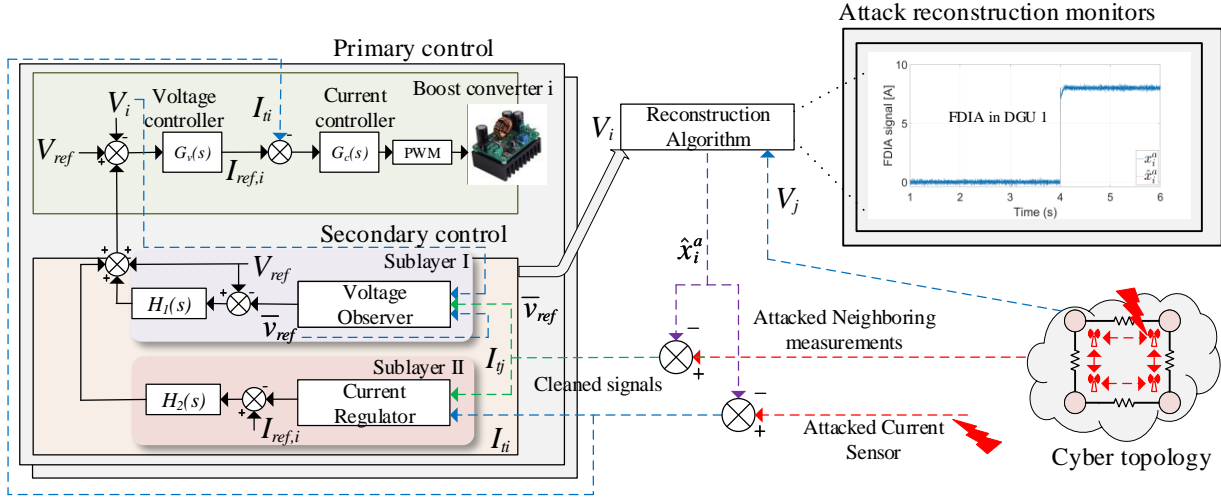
Attack reconstruction monitors

Primary control

Boost converter i

$V_i$

Voltage controller

$I_{ti}$

Current controller

$V_{ref}$

$G_v(s)$

$I_{ref,i}$

$G_c(s)$

PWM

$V_i$

Reconstruction Algorithm

$V_j$

FDIA in DGU 1

FDIA signal [A]

10

5

0

1 2 3 4 5 6

Time (s)

$x_i^a$

$\hat{x}_i^a$

Secondary control

Sublayer I

$V_{ref}$

$H_1(s)$

Voltage Observer

$\overline{v}_{ref}$

$\overline{v}_{ref}$

$\hat{x}_i^a$

Attacked Neighboring measurements

$I_{tj}$

Sublayer II

Cleaned signals

$H_2(s)$

Current Regulator

$I_{ref,i}$

$I_{ti}$

Attacked Current Sensor

Cyber topology